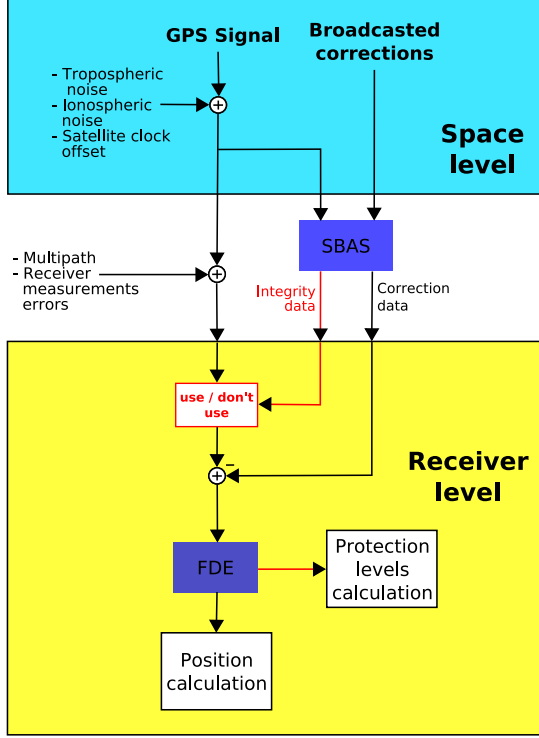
GPS Signal

Broadcasted corrections

- Tropospheric noise
- Ionospheric noise
- Satellite clock offset

Space level

SBAS

- Multipath
- Receiver measurements errors

Integrity data

Correction data

use / don't use

Receiver level

$-$

FDE

Protection levels calculation

Position calculation